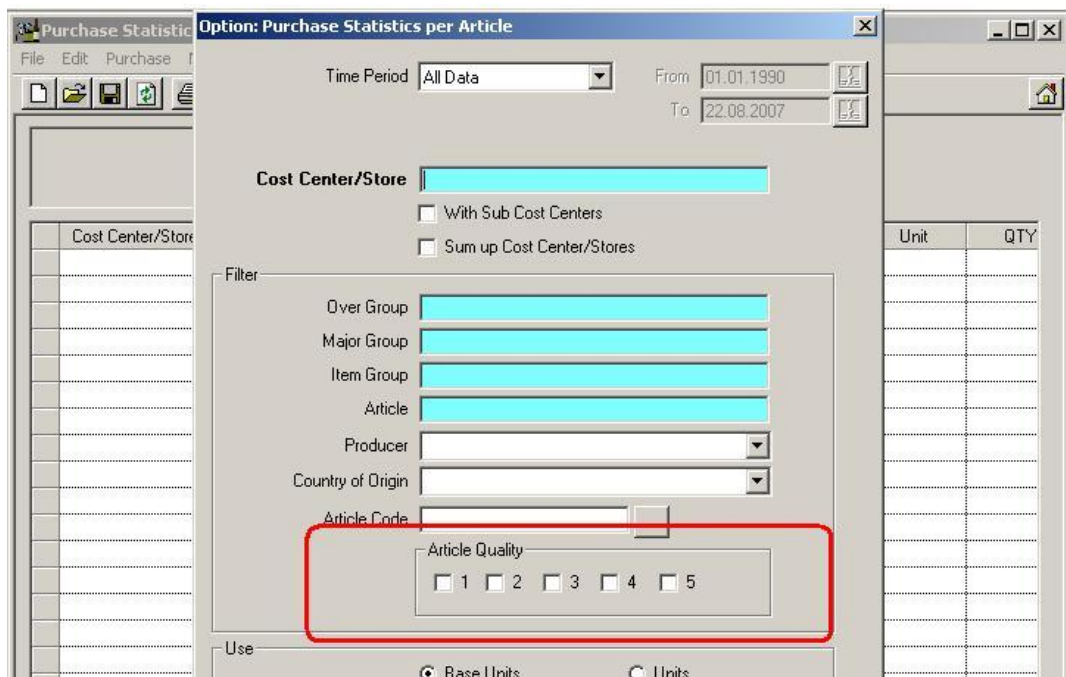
Purchase Statistic
File Edit Purchase
Cost Center/Store
Unit
QTY

Option: Purchase Statistics per Article

Time Period All Data
From 01.01.1990
To 22.08.2007

Cost Center/Store
With Sub Cost Centers
Sum up Cost Center/Stores

Filter
Over Group
Major Group
Item Group
Article
Producer
Country of Origin
Article Code

Article Quality
1 2 3 4 5

Use
Base Units
Units